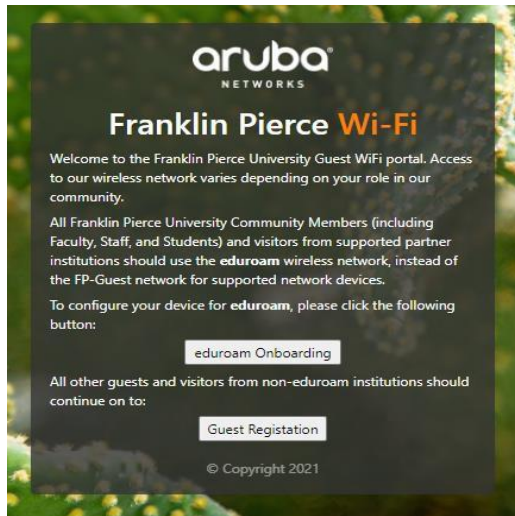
aruba
NETWORKS

Franklin Pierce Wi-Fi

Welcome to the Franklin Pierce University Guest WiFi portal. Access to our wireless network varies depending on your role in our community.

All Franklin Pierce University Community Members (including Faculty, Staff, and Students) and visitors from supported partner institutions should use the **eduroam** wireless network, instead of the FP-Guest network for supported network devices.

To configure your device for **eduroam**, please click the following button:

eduroam Onboarding

All other guests and visitors from non-eduroam institutions should continue on to:

Guest Registation

© Copyright 2021